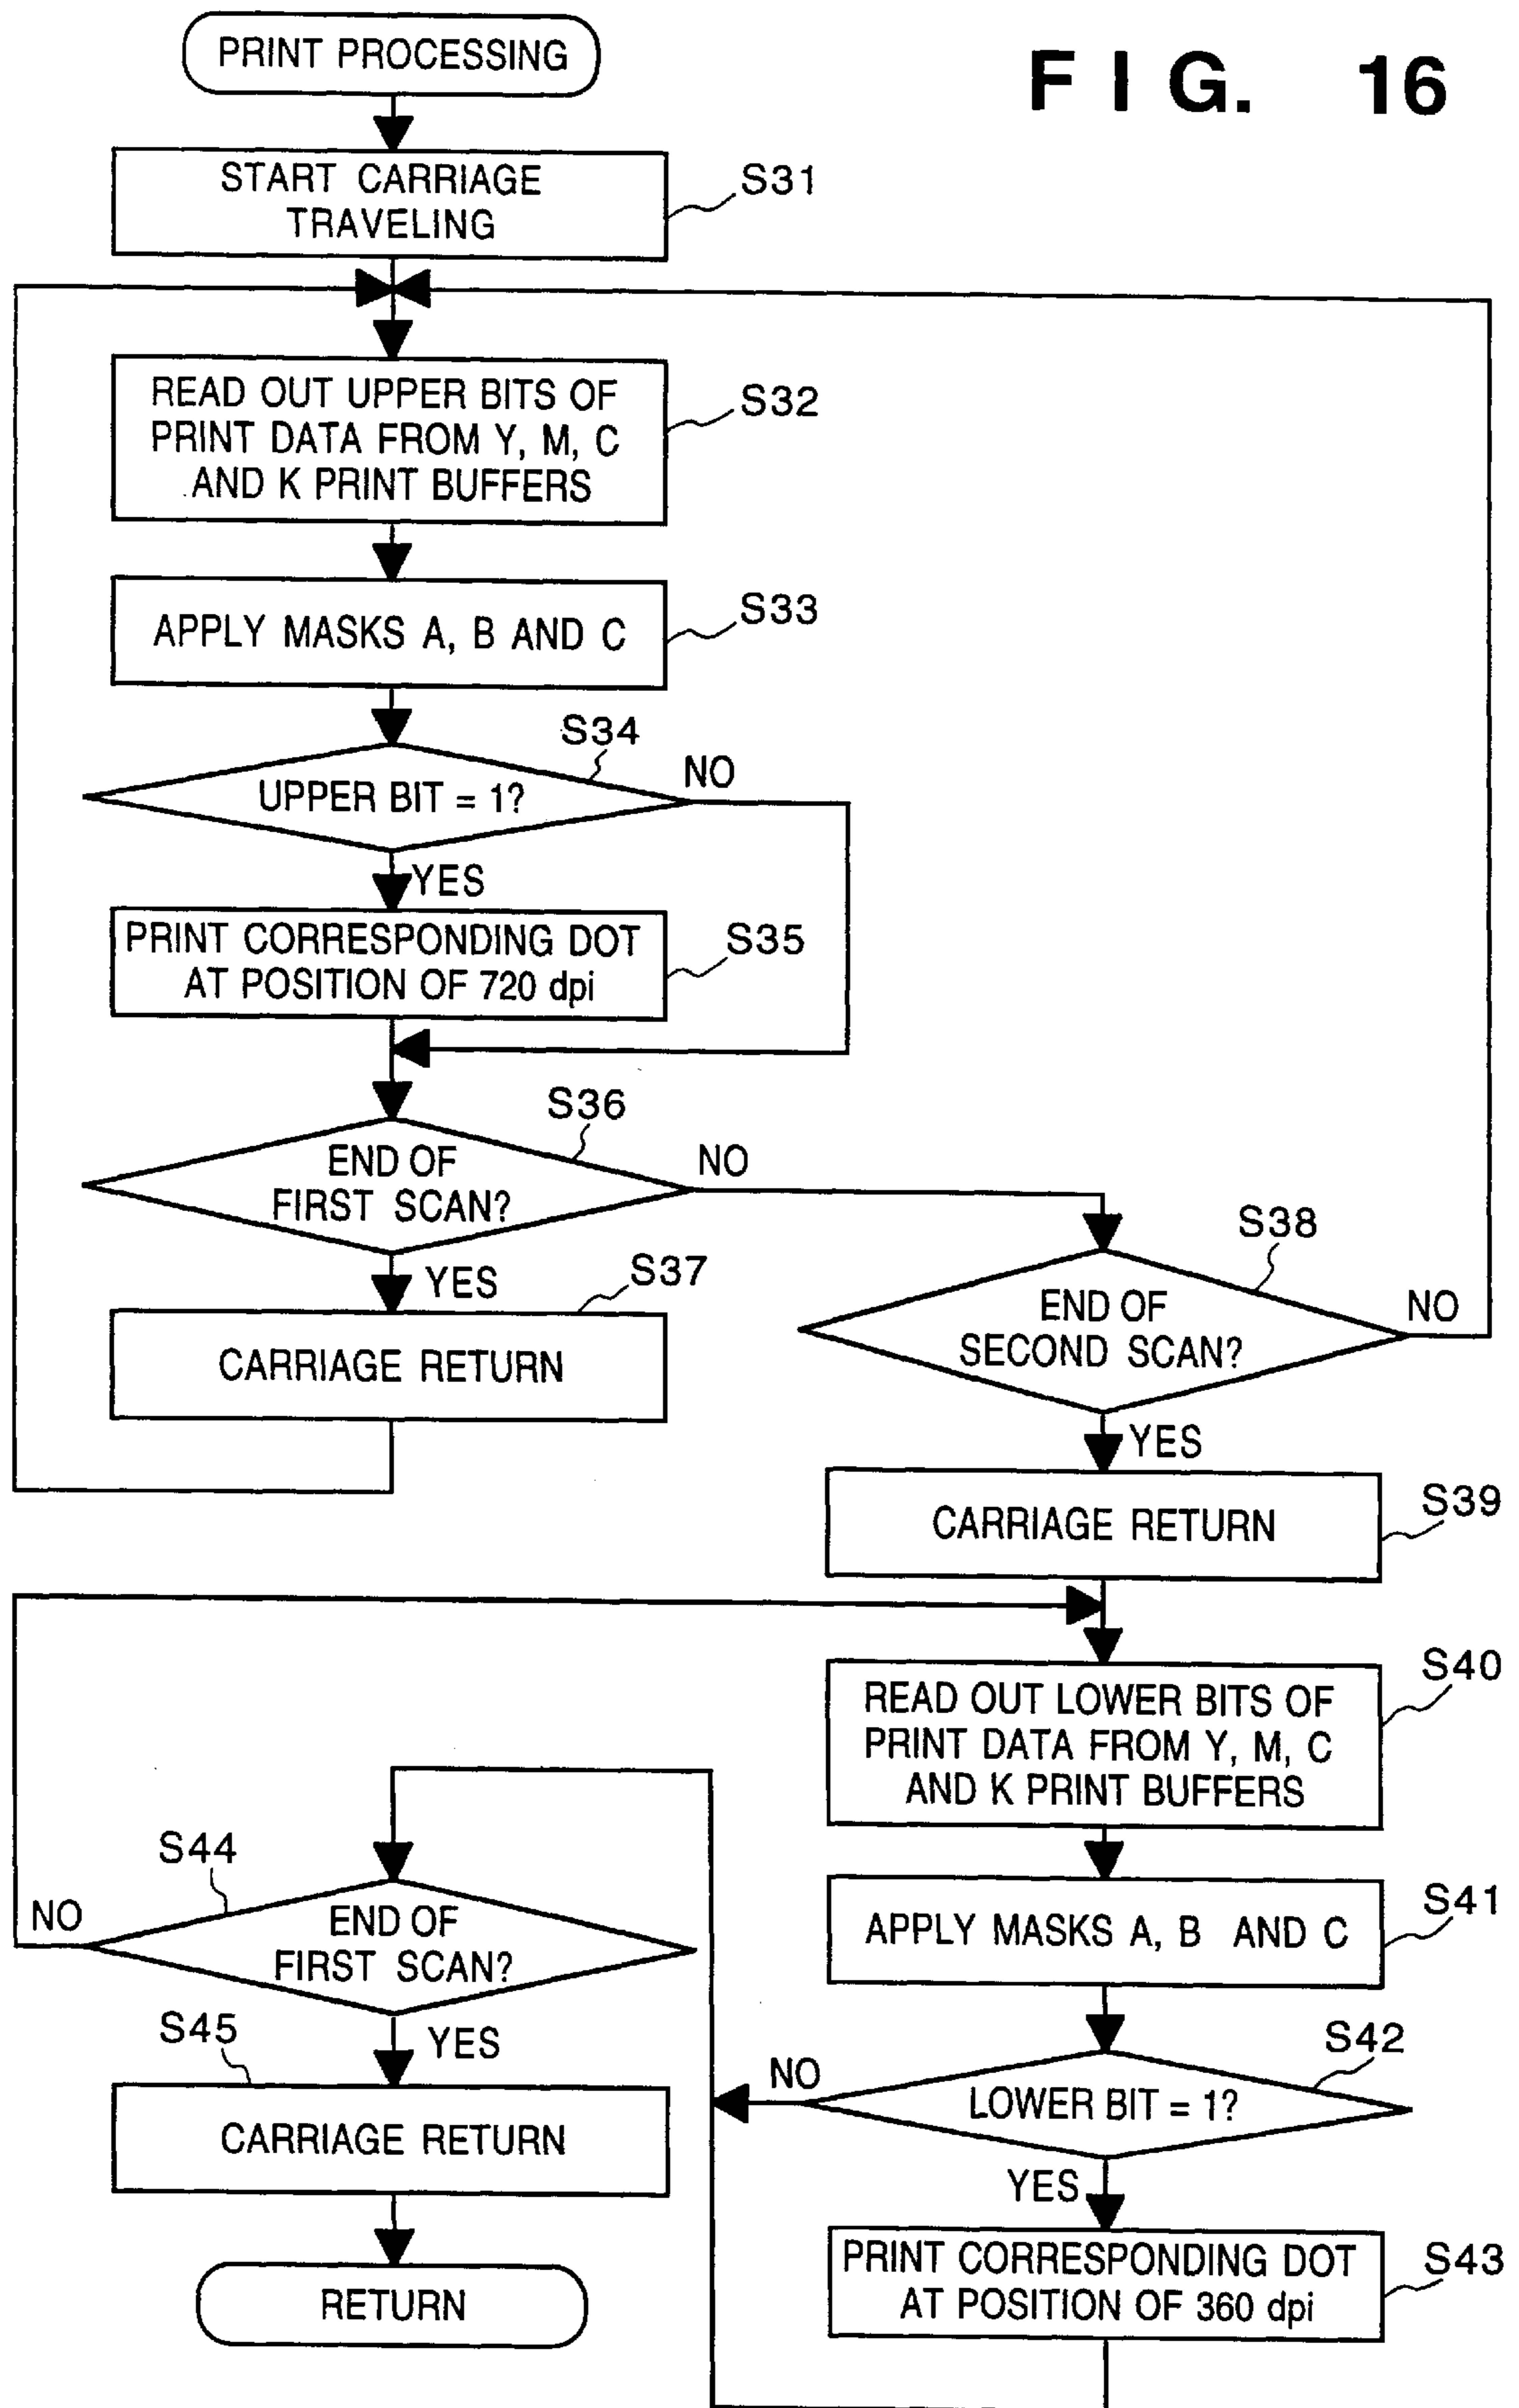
PRINT PROCESSING

F I G. 16

START CARRIAGE TRAVELING
S31

READ OUT UPPER BITS OF PRINT DATA FROM Y, M, C AND K PRINT BUFFERS
S32

APPLY MASKS A, B AND C
S33

S34
UPPER BIT = 1?
NO
YES

PRINT CORRESPONDING DOT AT POSITION OF 720 dpi
S35

S36
END OF FIRST SCAN?
NO
YES

S37
CARRIAGE RETURN

S38
END OF SECOND SCAN?
NO
YES

CARRIAGE RETURN
S39

READ OUT LOWER BITS OF PRINT DATA FROM Y, M, C AND K PRINT BUFFERS
S40

APPLY MASKS A, B AND C
S41

S42
LOWER BIT = 1?
NO
YES

PRINT CORRESPONDING DOT AT POSITION OF 360 dpi
S43

S44
NO
END OF FIRST SCAN?
YES
S45

CARRIAGE RETURN

RETURN